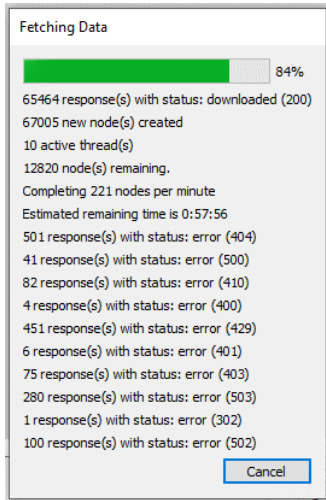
Fetching Data

84%

65464 response(s) with status: downloaded (200)
67005 new node(s) created
10 active thread(s)
12820 node(s) remaining.
Completing 221 nodes per minute
Estimated remaining time is 0:57:56
501 response(s) with status: error (404)
41 response(s) with status: error (500)
82 response(s) with status: error (410)
4 response(s) with status: error (400)
451 response(s) with status: error (429)
6 response(s) with status: error (401)
75 response(s) with status: error (403)
280 response(s) with status: error (503)
1 response(s) with status: error (302)
100 response(s) with status: error (502)

Cancel